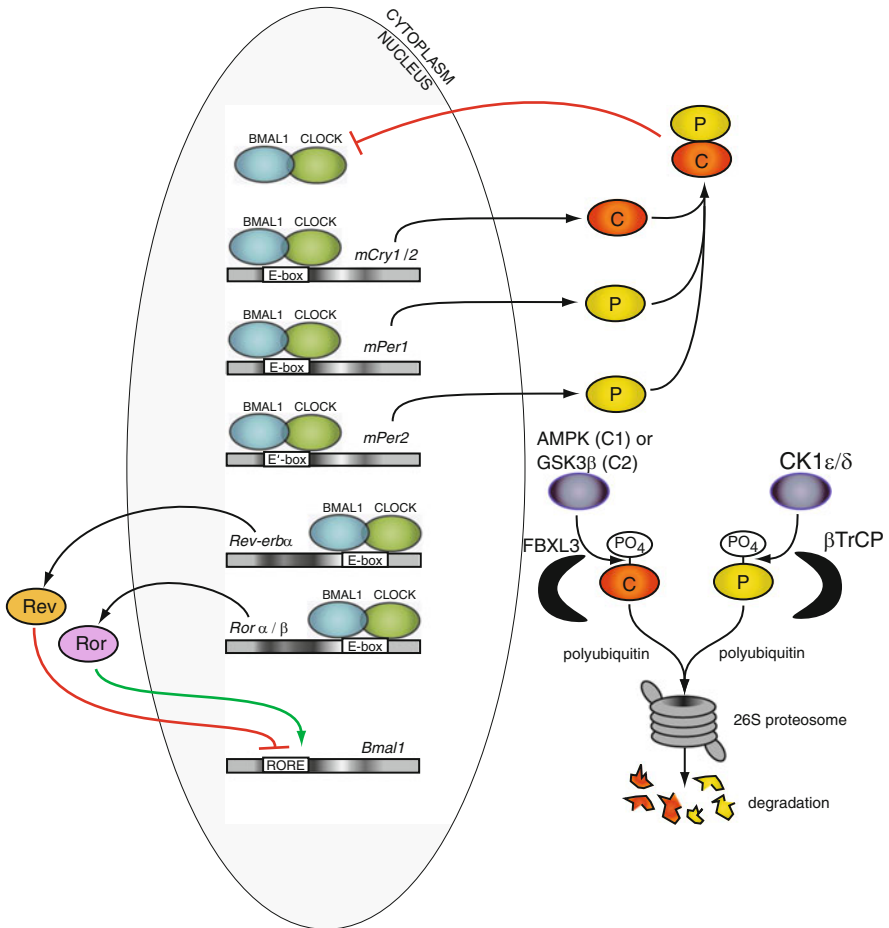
CYTOPLASM
NUCLEUS

P
C

BMAL1 CLOCK

BMAL1 CLOCK
mCry1 /2
E-box

C

BMAL1 CLOCK
mPer1
E-box

P

BMAL1 CLOCK
mPer2
E'-box

P

AMPK (C1) or
GSK3β (C2)

CK1ε/δ

Rev-erbα
BMAL1 CLOCK
E-box

FBXL3
$PO_4$
C

$PO_4$
P
βTrCP

Rev

Ror

Ror α / β
BMAL1 CLOCK
E-box

polyubiquitin
polyubiquitin

26S proteosome

RORE
Bmal1

degradation